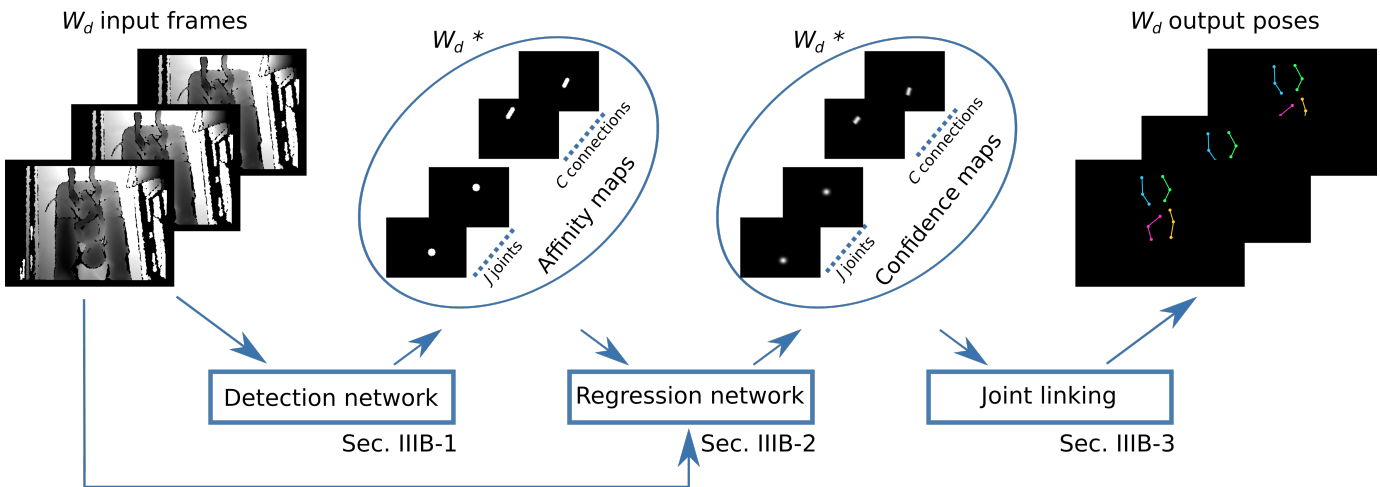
$W_d$ input frames

$W_d$ *

$C$ connections

$J$ joints

Affinity maps

$W_d$ *

$C$ connections

$J$ joints

Confidence maps

$W_d$ output poses

Detection network

Sec. IIIB-1

Regression network

Sec. IIIB-2

Joint linking

Sec. IIIB-3